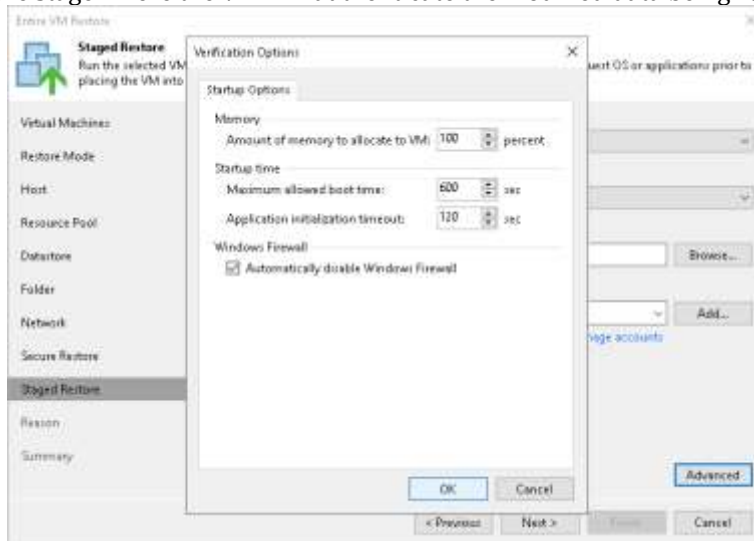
Entire VM Restore

Staged Restore
Run the selected VM placing the VM into

uest OS or applications prior to

Virtual Machines
Restore Mode
Host
Resource Pool
Datastore
Folder
Network
Secure Restore
Staged Restore
Reason
Summary

Verification Options

Startup Options

Memory
Amount of memory to allocate to VM: 100 percent

Startup time
Maximum allowed boot time: 600 sec
Application initialization timeout: 120 sec

Windows Firewall
Automatically disable Windows Firewall

OK
Cancel

Browse...
Add...
age accounts
Advanced...

< Previous
Next >
Finish
Cancel